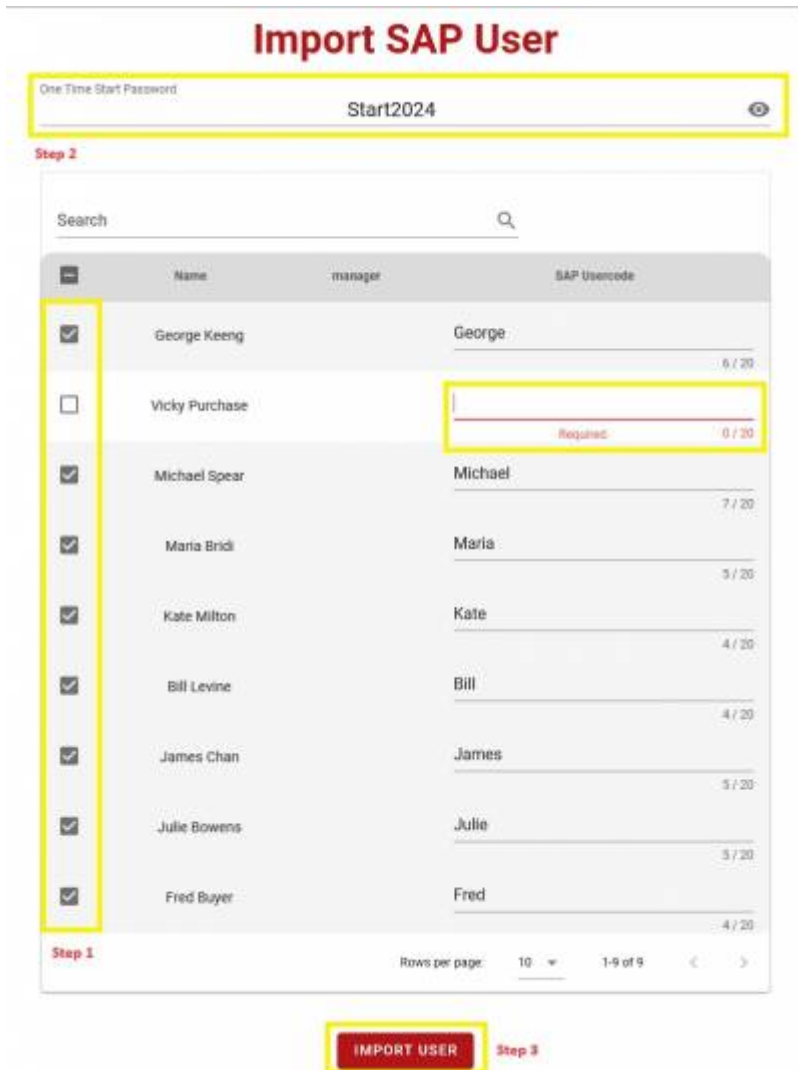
Import SAP User

One Time Start Password
Start2024

Step 2

Search

| Name | manager | SAP Usercode |
|---|---|---|
| George Keeng | | George 6 / 20 |
| Vicky Purchase | | Required 0 / 20 |
| Michael Spear | | Michael 7 / 20 |
| Maria Bridi | | Maria 5 / 20 |
| Kate Milton | | Kate 4 / 20 |
| Bill Levine | | Bill 4 / 20 |
| James Chan | | James 5 / 20 |
| Julie Bowens | | Julie 5 / 20 |
| Fred Buyer | | Fred 4 / 20 |

Step 1

Rows per page: 10 1-9 of 9

IMPORT USER Step 3